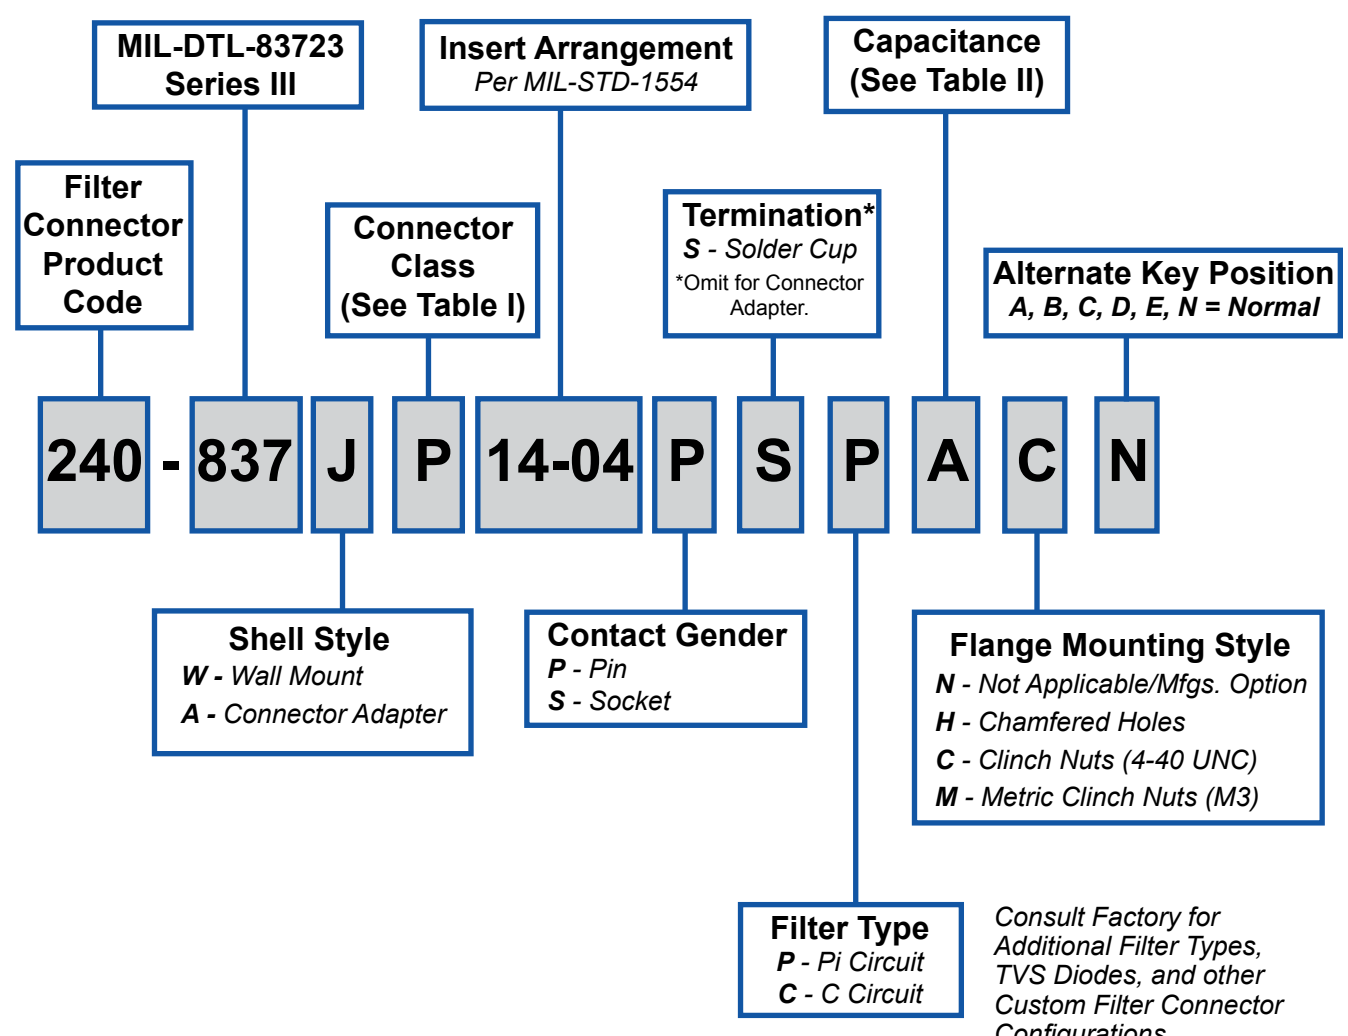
MIL-DTL-83723 Series III

Insert Arrangement
Per MIL-STD-1554

Capacitance (See Table II)

Filter Connector Product Code

Connector Class (See Table I)

Termination*
S - Solder Cup
*Omit for Connector Adapter.

Alternate Key Position
A, B, C, D, E, N = Normal

240 - 837 J P 14-04 P S P A C N

Shell Style
W - Wall Mount
A - Connector Adapter

Contact Gender
P - Pin
S - Socket

Flange Mounting Style
N - Not Applicable/Mfgs. Option
H - Chamfered Holes
C - Clinch Nuts (4-40 UNC)
M - Metric Clinch Nuts (M3)

Filter Type
P - Pi Circuit
C - C Circuit

Consult Factory for Additional Filter Types, TVS Diodes, and other Custom Filter Connector Configurations